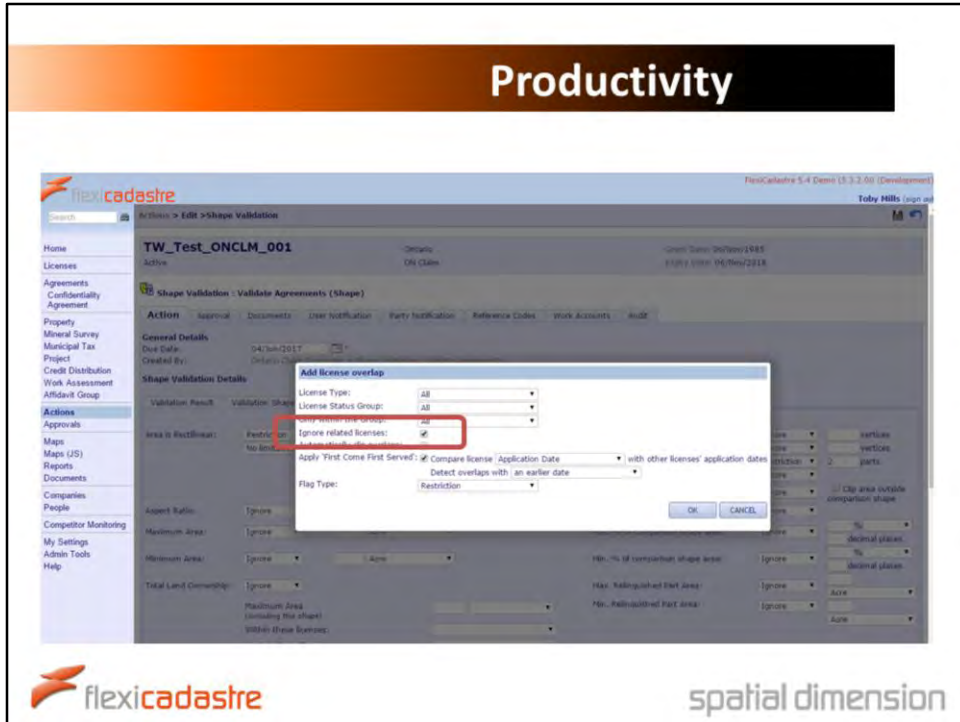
Productivity

flexicadastre

FlexiCadastre 5.4 Demo 15.3.2.00 (Development)

Toby Mills (sign out)

Search

Actions > Edit >Shape Validation

Home
Licenses
Agreements
Confidentiality Agreement
Property
Mineral Survey
Municipal Tax
Project
Credit Distribution
Work Assessment
Affidavit Group
Actions
Approvals
Maps
Maps (JS)
Reports
Documents
Companies
People
Competitor Monitoring
My Settings
Admin Tools
Help

TW_Test_ONCLM_001
Active

Ontario
ON Claim

Grant Date: 06/Nov/1985
Expiry Date: 06/Nov/2018

Shape Validation : Validate Agreements (Shape)

Action | Approval | Documents | User Notification | Party Notification | Reference Codes | Work Accounts | Audit

General Details
Due Date: 04/Jun/2017
Created By:

Shape Validation Details

Validation Result | Validation Shape

Area is Rectilinear: Restriction
No limit

Aspect Ratio: Ignore
Maximum Area: Ignore
Minimum Area: Ignore | Acre
Total Land Ownership: Ignore
Maximum Area (including this shape)
Within these licenses:

Min. % of comparison shape area: Ignore
Max. Relinquished Part Area: Ignore
Min. Relinquished Part Area: Ignore

vertices
vertices
2 parts
Clip area outside comparison shape
%
decimal places
%
decimal places
Acre
Acre

Add license overlap

License Type: All
License Status Group: All
Only within this Group: All
Ignore related licenses: ☑
Automatically clip overlaps:
Apply 'First Come First Served': ☑ Compare license Application Date with other licenses' application dates
Detect overlaps with an earlier date
Flag Type: Restriction

OK | CANCEL

flexicadastre

spatial dimension